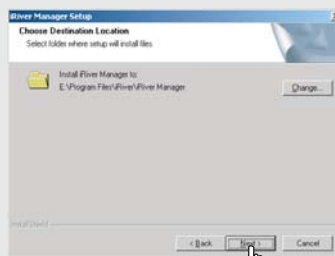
iRiver Manager Setup

Choose Destination Location

Select folder where setup will install files

Install iRiver Manager to:
E:\Program Files\iRiver\iRiver Manager

Change...

InstallShield

< Back

Next >

Cancel